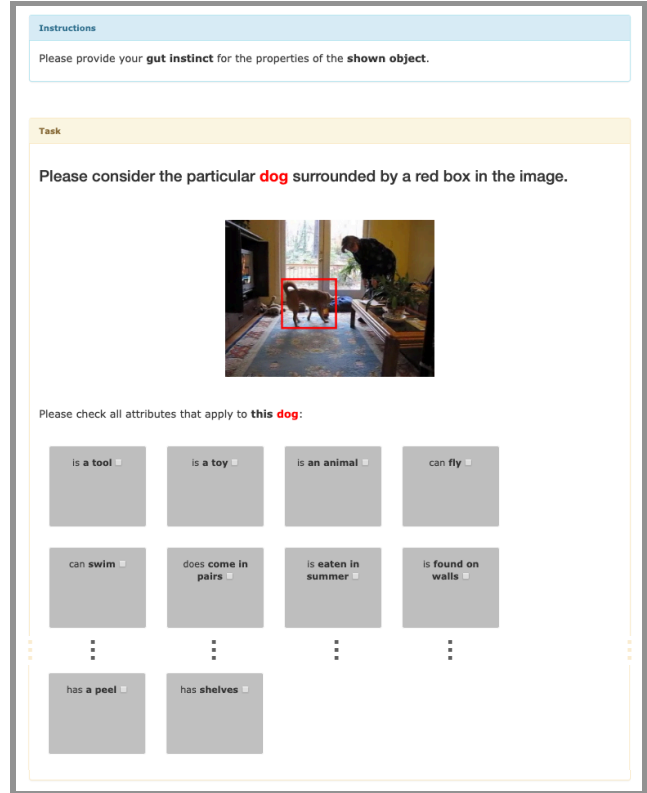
Instructions

Please provide your **gut instinct** for the properties of the **shown object**.

Task

Please consider the particular dog surrounded by a red box in the image.

Please check all attributes that apply to **this dog**:

is **a tool**

is **a toy**

is **an animal**

can **fly**

can **swim**

does **come in pairs**

is **eaten in summer**

is **found on walls**

⋮ ⋮ ⋮ ⋮

has **a peel**

has **shelves**